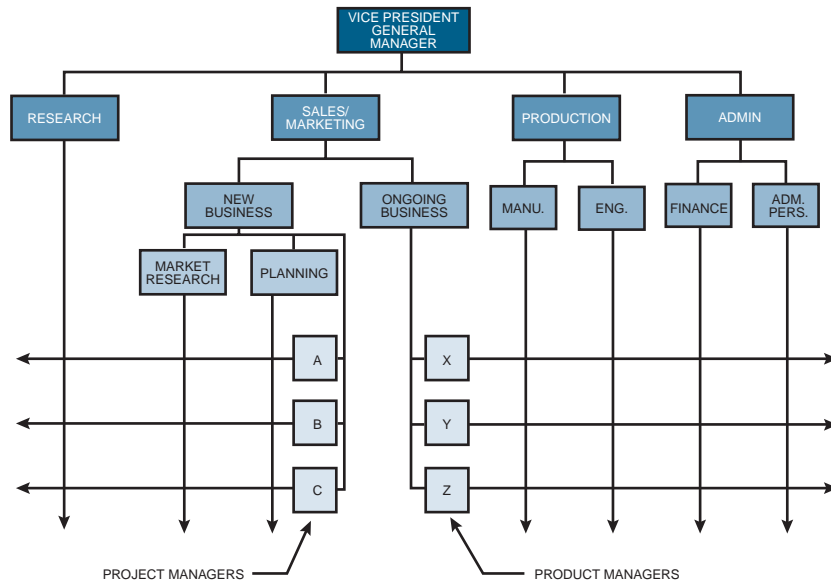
VICE PRESIDENT GENERAL MANAGER

RESEARCH

SALES/ MARKETING

PRODUCTION

ADMIN

NEW BUSINESS

ONGOING BUSINESS

MANU.

ENG.

FINANCE

ADM. PERS.

MARKET RESEARCH

PLANNING

A

B

C

X

Y

Z

PROJECT MANAGERS

PRODUCT MANAGERS